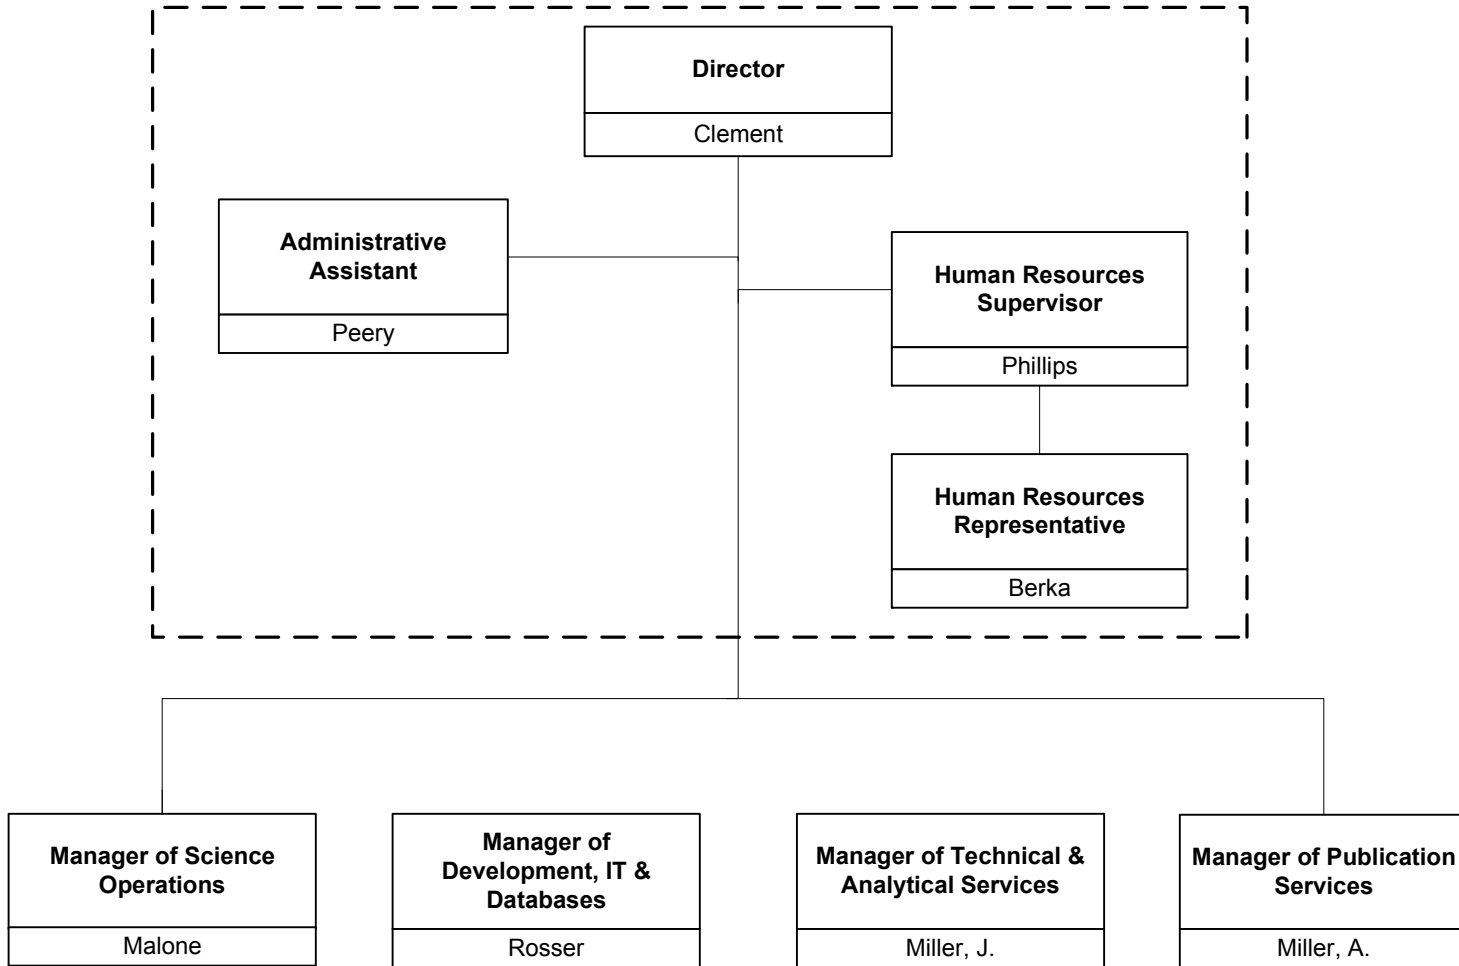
Director
Clement

Administrative Assistant
Peery

Human Resources Supervisor
Phillips

Human Resources Representative
Berka

Manager of Science Operations
Malone

Manager of Development, IT & Databases
Rosser

Manager of Technical & Analytical Services
Miller, J.

Manager of Publication Services
Miller, A.